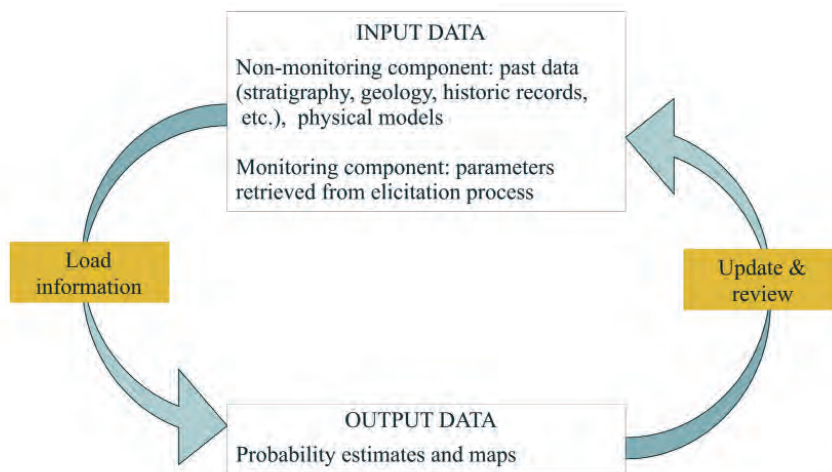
INPUT DATA

Non-monitoring component: past data (stratigraphy, geology, historic records, etc.), physical models

Monitoring component: parameters retrieved from elicitation process

Load information

Update & review

OUTPUT DATA

Probability estimates and maps